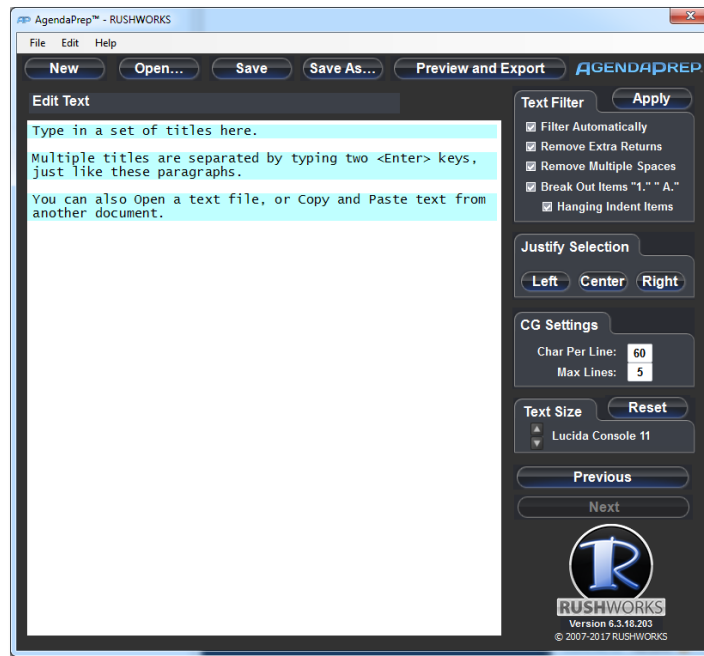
AgendaPrep™ - RUSHWORKS

File Edit Help

New Open... Save Save As... Preview and Export AGENDAPREP

Edit Text

Type in a set of titles here.

Multiple titles are separated by typing two <Enter> keys, just like these paragraphs.

You can also Open a text file, or Copy and Paste text from another document.

Text Filter Apply

Filter Automatically
Remove Extra Returns
Remove Multiple Spaces
Break Out Items "1." " A."
Hanging Indent Items

Justify Selection

Left Center Right

CG Settings

Char Per Line: 60
Max Lines: 5

Text Size Reset

Lucida Console 11

Previous

Next

R

RUSHWORKS
Version 6.3.18.203
© 2007-2017 RUSHWORKS